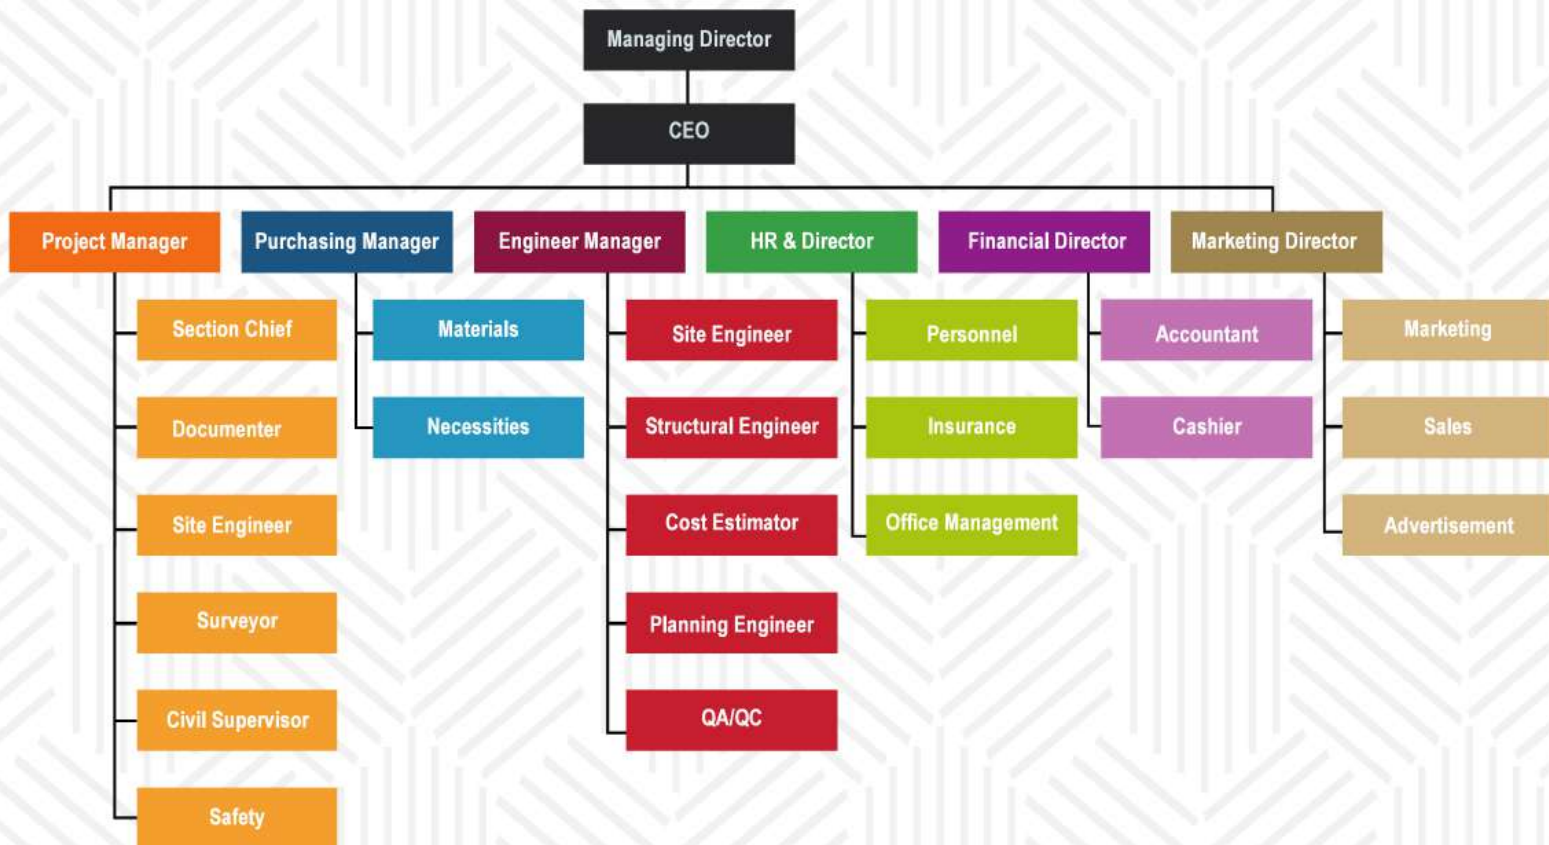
Managing Director

CEO

Project Manager

Section Chief

Documenter

Site Engineer

Surveyor

Civil Supervisor

Safety

Purchasing Manager

Materials

Necessities

Engineer Manager

Site Engineer

Structural Engineer

Cost Estimator

Planning Engineer

QA/QC

HR & Director

Personnel

Insurance

Office Management

Financial Director

Accountant

Cashier

Marketing Director

Marketing

Sales

Advertisement